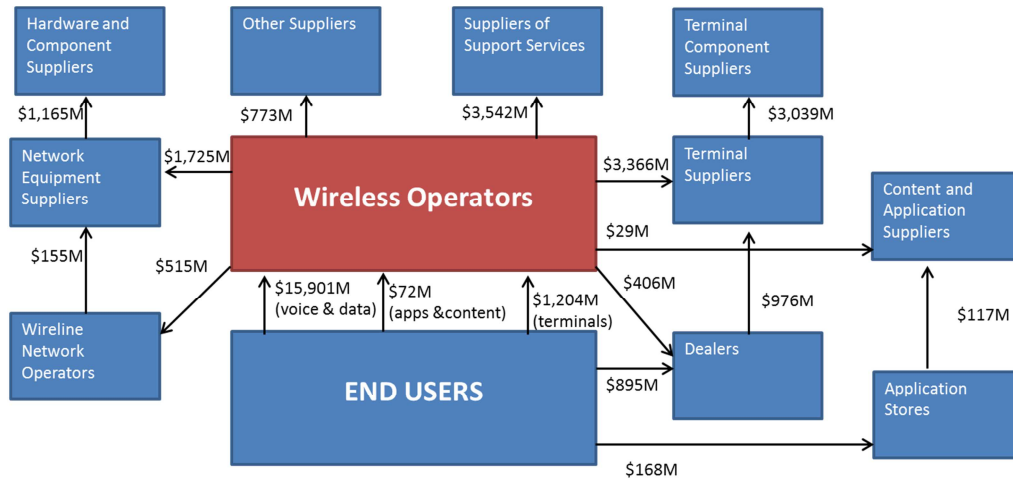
Hardware and Component Suppliers

Other Suppliers

Suppliers of Support Services

Terminal Component Suppliers

$1,165M

$773M

$3,542M

$3,039M

Network Equipment Suppliers

$1,725M

Wireless Operators

$3,366M

Terminal Suppliers

Content and Application Suppliers

$29M

$155M

$515M

$15,901M (voice & data)

$72M (apps &content)

$1,204M (terminals)

$406M

$976M

$117M

Wireline Network Operators

END USERS

Dealers

$895M

Application Stores

$168M